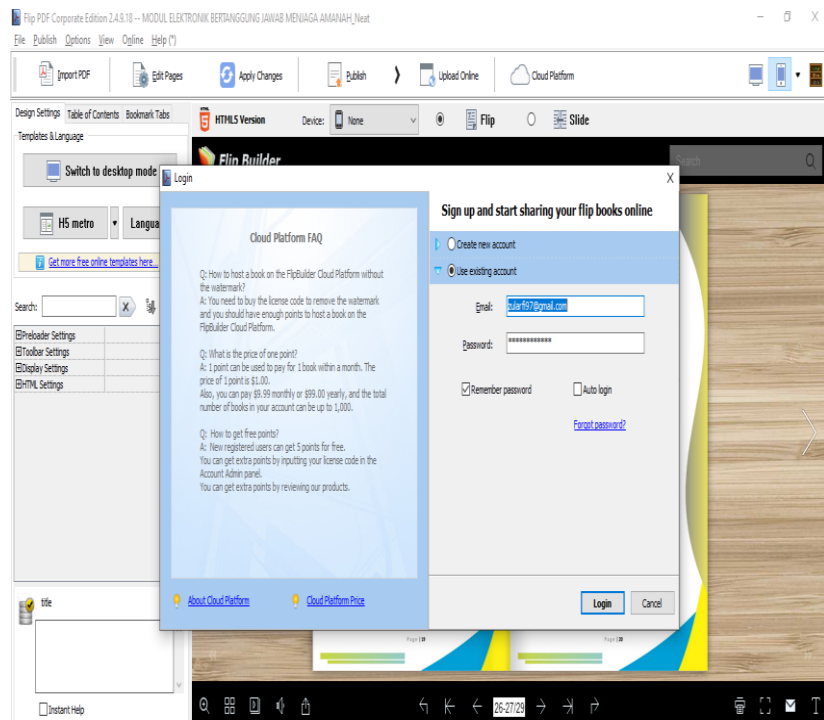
Flip PDF Corporate Edition 2.4.9.18 -- MODUL ELEKTRONIK BERTANGGUNG JAWAB MENJAGA AMANAH_Neat

File Publish Options View Online Help (*)

Import PDF
Edit Pages
Apply Changes
Publish
Upload Online
Cloud Platform

Design Settings | Table of Contents | Bookmark Tabs
Templates & Language
Switch to desktop mode
H5 metro
Langua
Get more free online templates here...
Search:
Preloader Settings
Toolbar Settings
Display Settings
HTML Settings
title
Instant Help

HTML5 Version
Device: None
Flip
Slide
Flip Builder
Search

Login

Cloud Platform FAQ

Q: How to host a book on the FlipBuilder Cloud Platform without the watermark?
A: You need to buy the license code to remove the watermark and you should have enough points to host a book on the FlipBuilder Cloud Platform.

Q: What is the price of one point?
A: 1 point can be used to pay for 1 book within a month. The price of 1 point is $1.00.
Also, you can pay $9.99 monthly or $99.00 yearly, and the total number of books in your account can be up to 1,000.

Q: How to get free points?
A: New registered users can get 5 points for free.
You can get extra points by inputting your license code in the Account Admin panel.
You can get extra points by reviewing our products.

About Cloud Platform
Cloud Platform Price

Sign up and start sharing your flip books online

Create new account
Use existing account
Email: tularfi97@gmail.com
Password: ••••••••••••••
Remember password
Auto login
Forgot password?
Login
Cancel

Page | 19
Page | 20
26-27/29